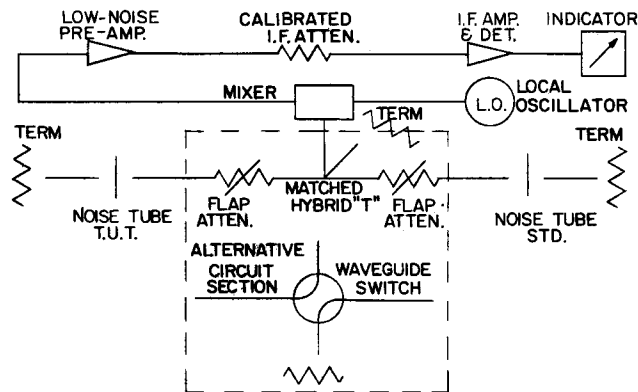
LOW-NOISE PRE-AMP.

CALIBRATED I.F. ATTEN.

I.F. AMP. & DET.

INDICATOR

MIXER

LOCAL OSCILLATOR

L.O.

TERM

TERM

TERM

FLAP ATTEN.

MATCHED HYBRID "T"

FLAP ATTEN.

NOISE TUBE T.U.T.

NOISE TUBE STD.

ALTERNATIVE CIRCUIT SECTION

WAVEGUIDE SWITCH